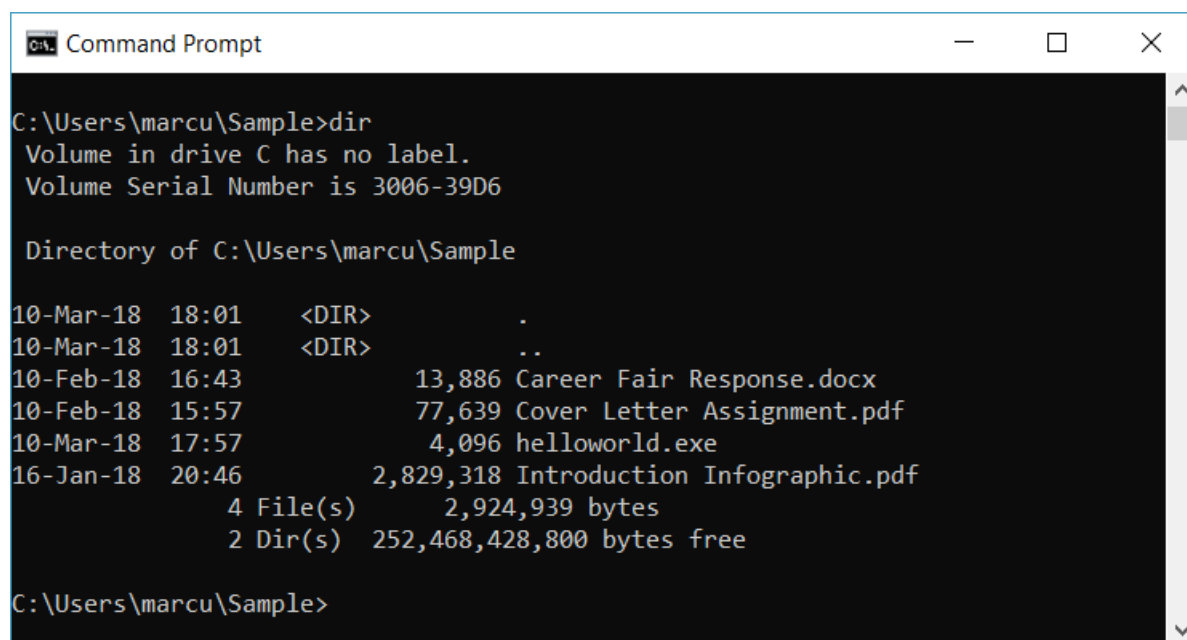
Command Prompt

C:\Users\marcu\Sample>dir
Volume in drive C has no label.
Volume Serial Number is 3006-39D6

Directory of C:\Users\marcu\Sample

10-Mar-18 18:01 <DIR> .
10-Mar-18 18:01 <DIR> ..
10-Feb-18 16:43 13,886 Career Fair Response.docx
10-Feb-18 15:57 77,639 Cover Letter Assignment.pdf
10-Mar-18 17:57 4,096 helloworld.exe
16-Jan-18 20:46 2,829,318 Introduction Infographic.pdf
4 File(s) 2,924,939 bytes
2 Dir(s) 252,468,428,800 bytes free

C:\Users\marcu\Sample>